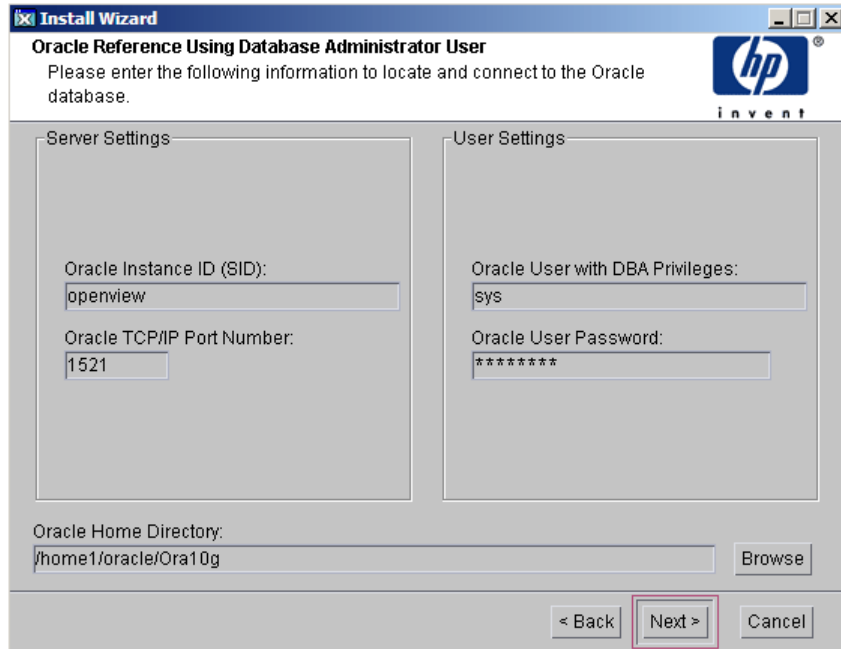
Install Wizard

Oracle Reference Using Database Administrator User

Please enter the following information to locate and connect to the Oracle database.

hp
invent

Server Settings

Oracle Instance ID (SID):
openview

Oracle TCP/IP Port Number:
1521

User Settings

Oracle User with DBA Privileges:
sys

Oracle User Password:
********

Oracle Home Directory:
/home1/oracle/Ora10g

Browse

< Back
Next >
Cancel